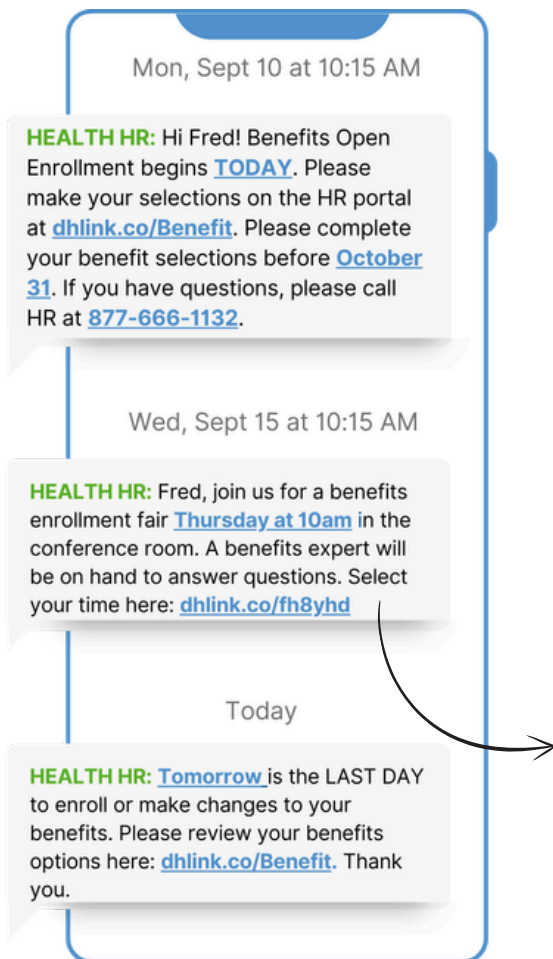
Mon, Sept 10 at 10:15 AM

HEALTH HR: Hi Fred! Benefits Open Enrollment begins TODAY. Please make your selections on the HR portal at dhlink.co/Benefit. Please complete your benefit selections before October 31. If you have questions, please call HR at 877-666-1132.

Wed, Sept 15 at 10:15 AM

HEALTH HR: Fred, join us for a benefits enrollment fair Thursday at 10am in the conference room. A benefits expert will be on hand to answer questions. Select your time here: dhlink.co/fh8yhd

Today

HEALTH HR: Tomorrow is the LAST DAY to enroll or make changes to your benefits. Please review your benefits options here: dhlink.co/Benefit. Thank you.